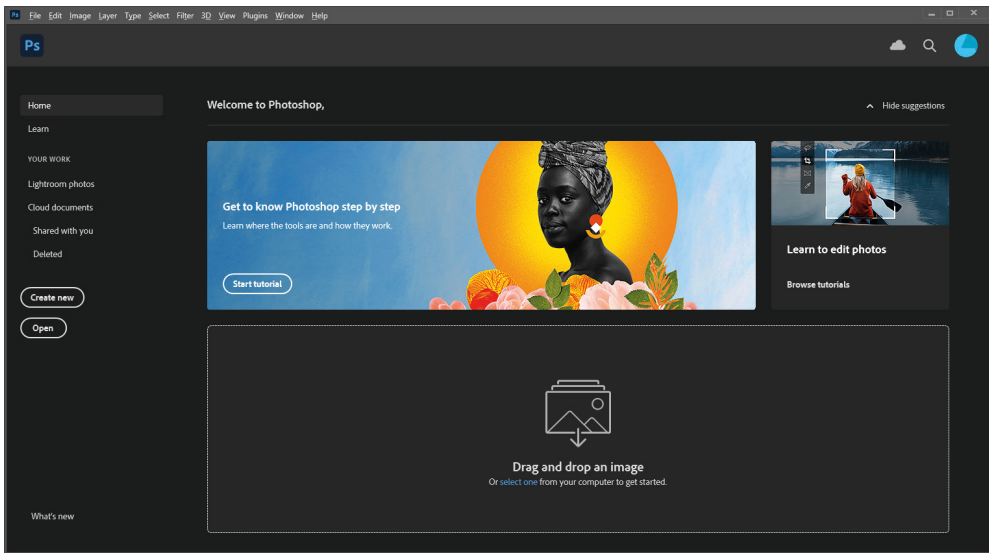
Ps File Edit Image Layer Type Select Filter 3D View Plugins Window Help

Ps

Home
Learn
YOUR WORK
Lightroom photos
Cloud documents
Shared with you
Deleted
Create new
Open

Welcome to Photoshop,
Hide suggestions

Get to know Photoshop step by step
Learn where the tools are and how they work.
Start tutorial

Learn to edit photos
Browse tutorials

Drag and drop an image
Or select one from your computer to get started.

What's new